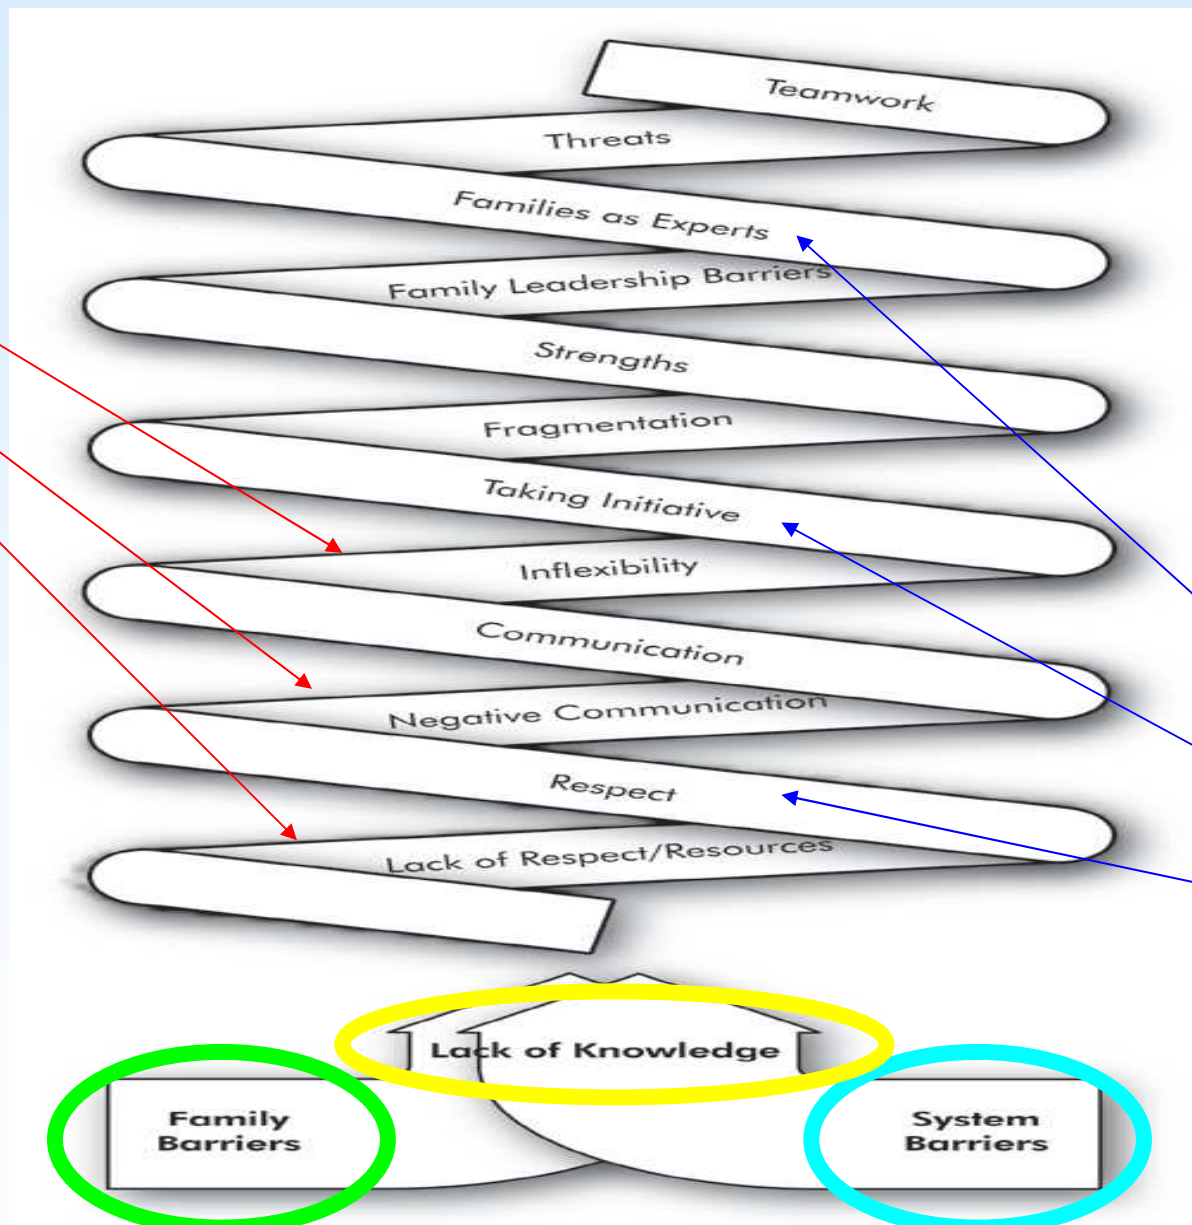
Teamwork

Threats

Families as Experts

Family Leadership Barriers

Strengths

Fragmentation

Taking Initiative

Inflexibility

Communication

Negative Communication

Respect

Lack of Respect/Resources

Lack of Knowledge

Family Barriers

System Barriers